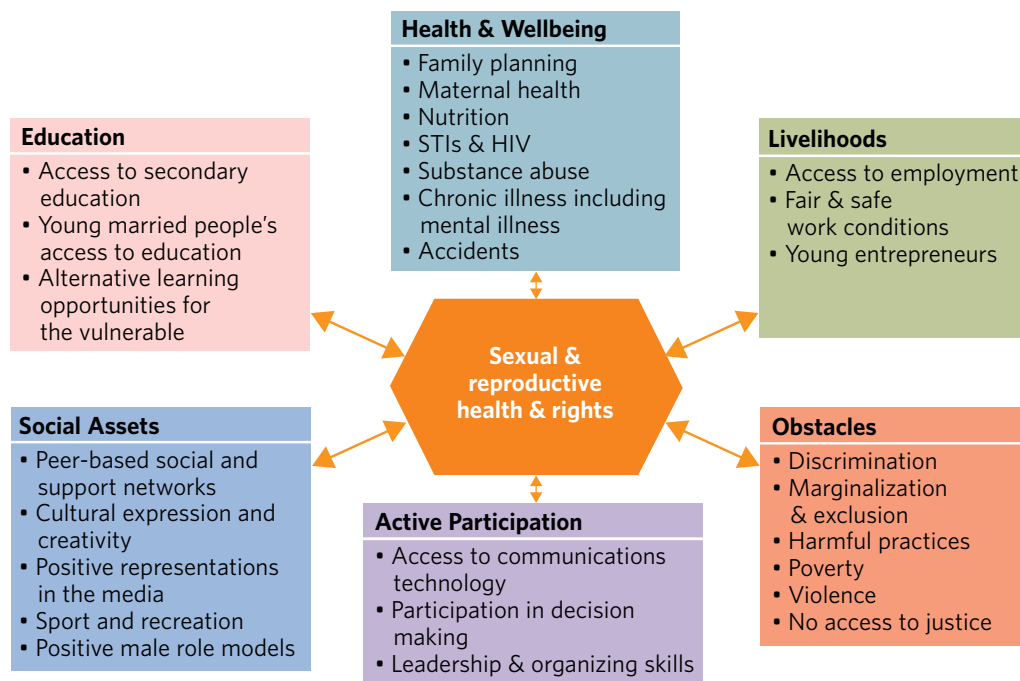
Health & Wellbeing
• Family planning
• Maternal health
• Nutrition
• STIs & HIV
• Substance abuse
• Chronic illness including mental illness
• Accidents

Education
• Access to secondary education
• Young married people's access to education
• Alternative learning opportunities for the vulnerable

Livelihoods
• Access to employment
• Fair & safe work conditions
• Young entrepreneurs

Sexual & reproductive health & rights

Social Assets
• Peer-based social and support networks
• Cultural expression and creativity
• Positive representations in the media
• Sport and recreation
• Positive male role models

Obstacles
• Discrimination
• Marginalization & exclusion
• Harmful practices
• Poverty
• Violence
• No access to justice

Active Participation
• Access to communications technology
• Participation in decision making
• Leadership & organizing skills